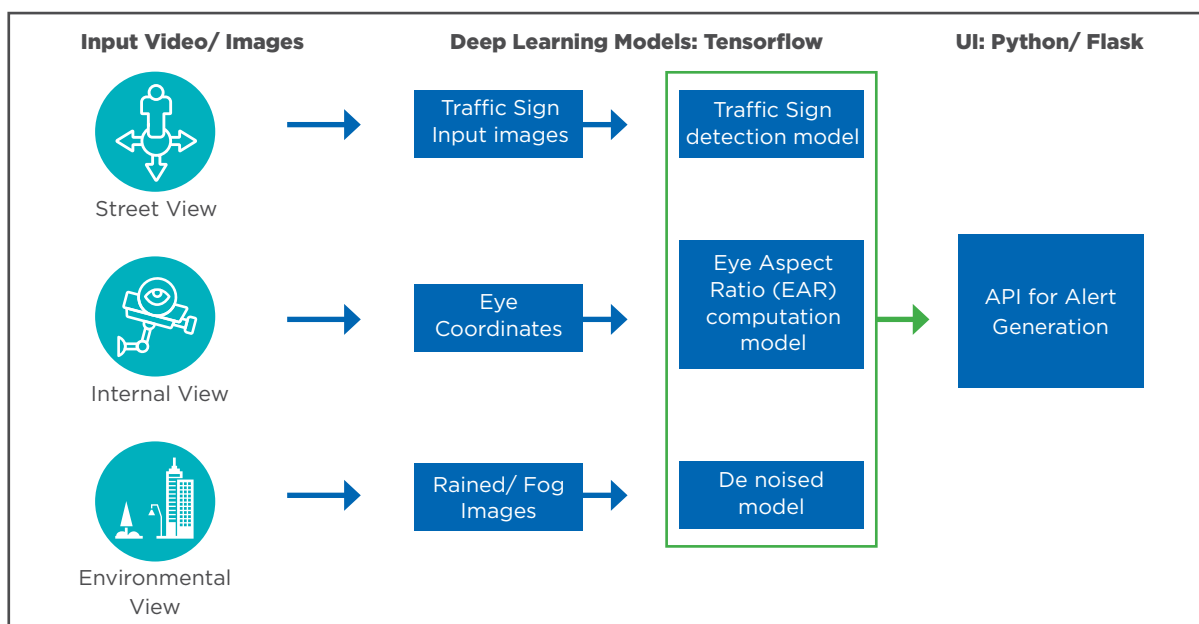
Input Video/ Images

Deep Learning Models: Tensorflow

UI: Python/ Flask

Street View

Traffic Sign Input images

Traffic Sign detection model

Internal View

Eye Coordinates

Eye Aspect Ratio (EAR) computation model

API for Alert Generation

Environmental View

Rained/ Fog Images

De noised model